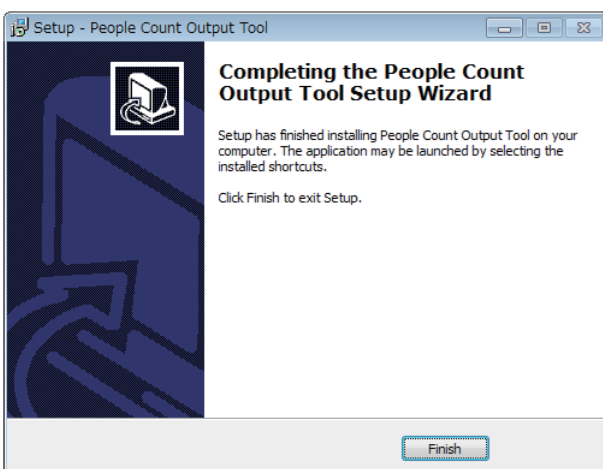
Setup - People Count Output Tool

Completing the People Count Output Tool Setup Wizard

Setup has finished installing People Count Output Tool on your computer. The application may be launched by selecting the installed shortcuts.

Click Finish to exit Setup.

Finish